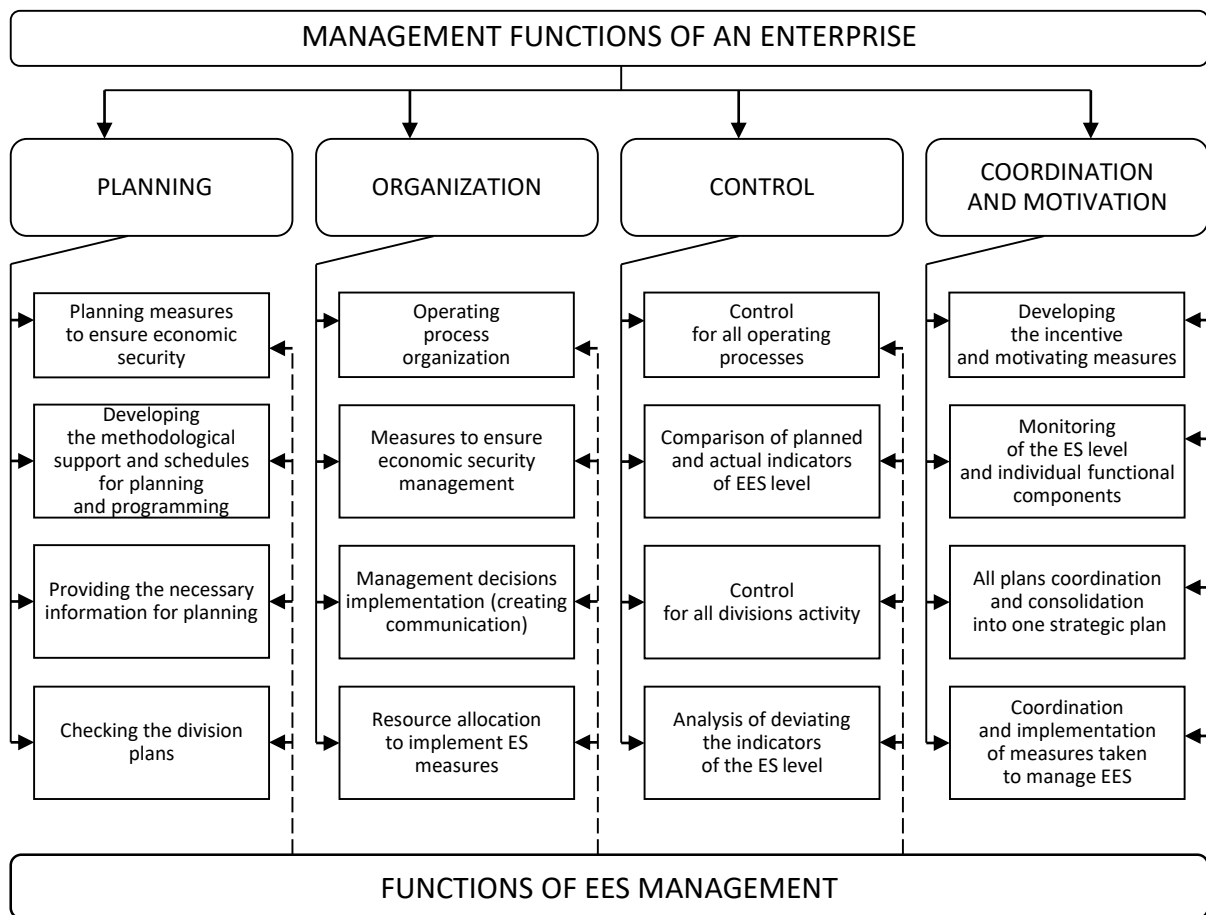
MANAGEMENT FUNCTIONS OF AN ENTERPRISE

PLANNING

Planning measures to ensure economic security

Developing the methodological support and schedules for planning and programming

Providing the necessary information for planning

Checking the division plans

ORGANIZATION

Operating process organization

Measures to ensure economic security management

Management decisions implementation (creating communication)

Resource allocation to implement ES measures

CONTROL

Control for all operating processes

Comparison of planned and actual indicators of EES level

Control for all divisions activity

Analysis of deviating the indicators of the ES level

COORDINATION AND MOTIVATION

Developing the incentive and motivating measures

Monitoring of the ES level and individual functional components

All plans coordination and consolidation into one strategic plan

Coordination and implementation of measures taken to manage EES

FUNCTIONS OF EES MANAGEMENT